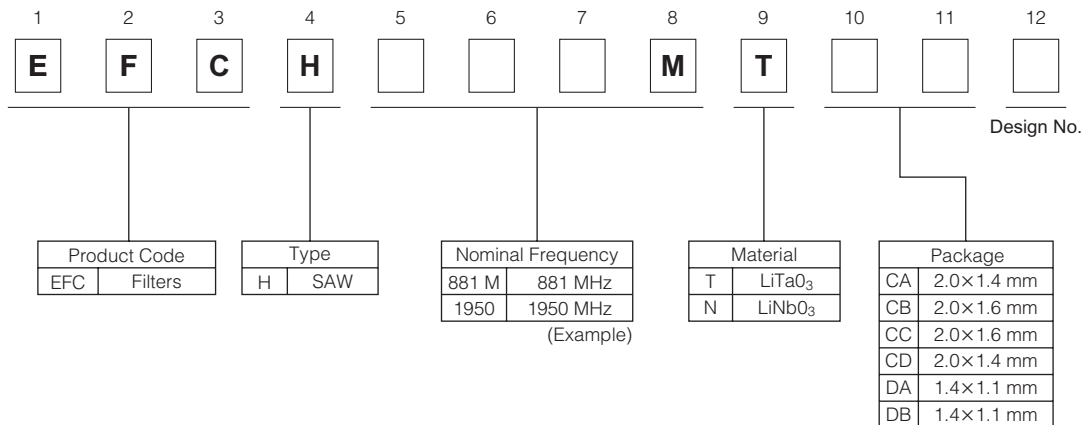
1 2 3 4 5 6 7 8 9 10 11 12

E F C H M T

Design No.

| Product Code | |
|---|---|
| EFC | Filters |

| Type | |
|---|---|
| H | SAW |

| Nominal Frequency | |
|---|---|
| 881 M | 881 MHz |
| 1950 | 1950 MHz |

(Example)

| Material | |
|---|---|
| T | $LiTa0_3$ |
| N | $LiNb0_3$ |

| Package | |
|---|---|
| CA | 2.0×1.4 mm |
| CB | 2.0×1.6 mm |
| CC | 2.0×1.6 mm |
| CD | 2.0×1.4 mm |
| DA | 1.4×1.1 mm |
| DB | 1.4×1.1 mm |